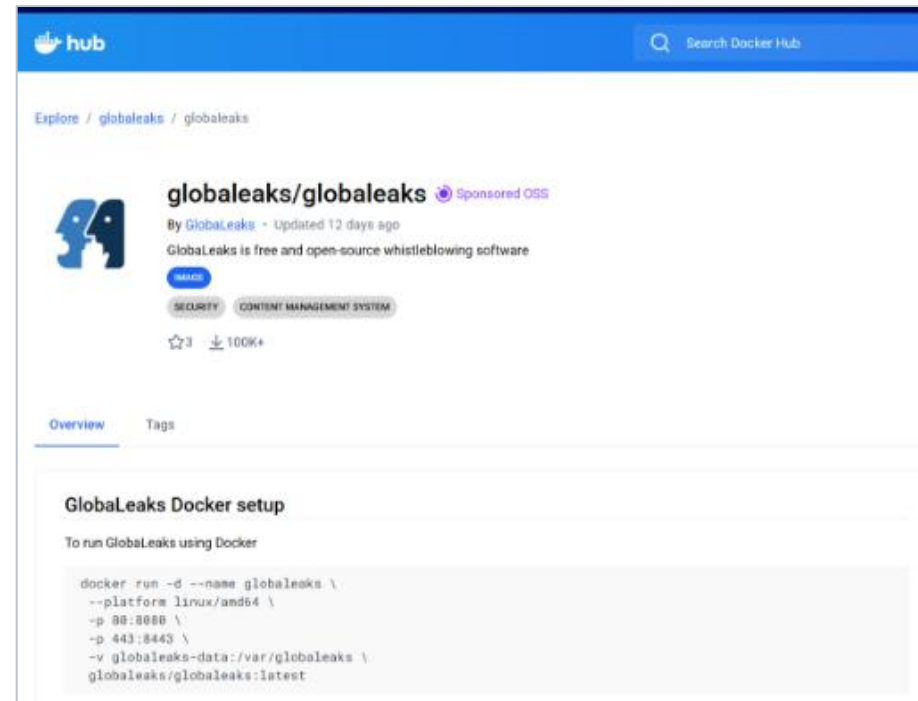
hub

Search Docker Hub

Explore / globaleaks / globaleaks

globaleaks/globaleaks Sponsored OSS

By GlobaLeaks · Updated 12 days ago

GlobaLeaks is free and open-source whistleblowing software

IMAGE

SECURITY CONTENT MANAGEMENT SYSTEM

3 100K+

Overview Tags

GlobaLeaks Docker setup

To run GlobaLeaks using Docker

docker run -d --name globaleaks \
 --platform linux/amd64 \
 -p 80:8080 \
 -p 443:8443 \
 -v globaleaks-data:/var/globaleaks \
 globaleaks/globaleaks:latest